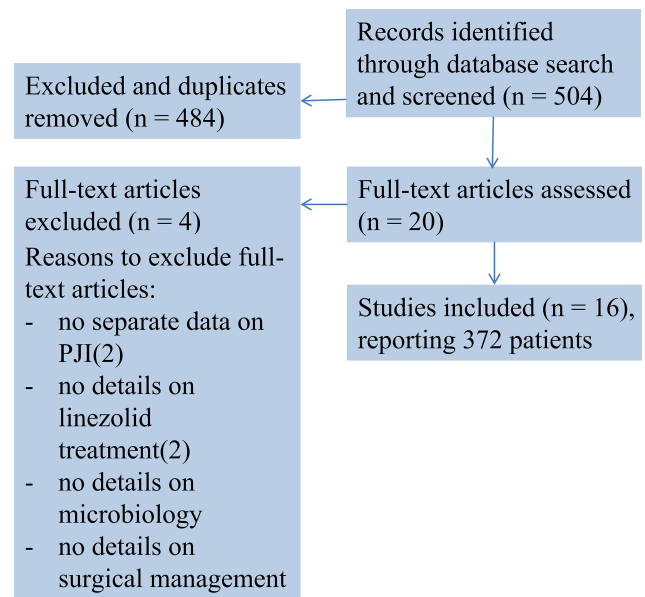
Records identified through database search and screened (n = 504)

Excluded and duplicates removed (n = 484)

Full-text articles assessed (n = 20)

Full-text articles excluded (n = 4)
Reasons to exclude full-text articles:
- no separate data on PJI(2)
- no details on linezolid treatment(2)
- no details on microbiology
- no details on surgical management

Studies included (n = 16), reporting 372 patients